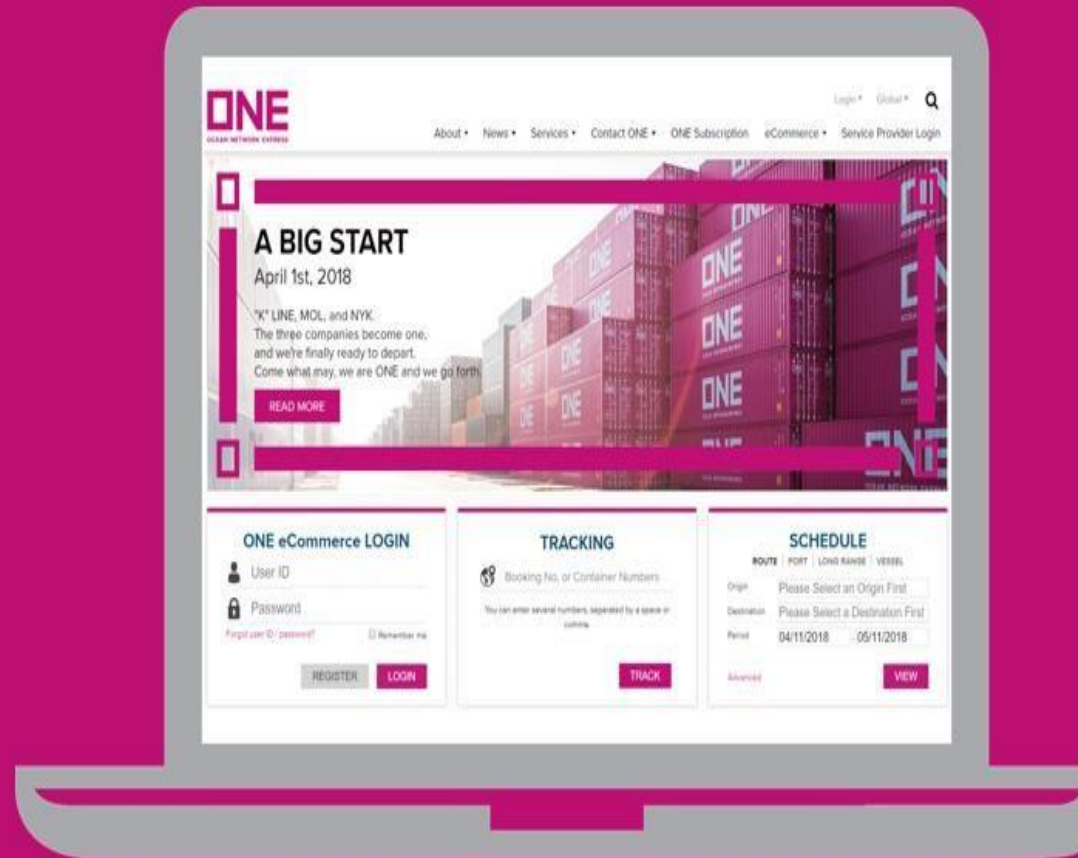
ONE
OCEAN NETWORK EXPRESS

Login ▾ Global ▾

About ▾ News ▾ Services ▾ Contact ONE ▾ ONE Subscription eCommerce ▾ Service Provider Login

A BIG START
April 1st, 2018

"K" LINE, MOL, and NYK.
The three companies become one,
and we're finally ready to depart.
Come what may, we are ONE and we go forth.

READ MORE

ONE
ONE
ONE
ONE
ONE
ONE

ONE eCommerce LOGIN
User ID
Password
Forgot user ID / password?
Remember me
REGISTER LOGIN

TRACKING
Booking No. or Container Numbers
You can enter several numbers, separated by a space or comma.
TRACK

SCHEDULE
ROUTE | PORT | LONG RANGE | VESSEL
Origin Please Select an Origin First
Destination Please Select a Destination First
Period 04/11/2018 - 05/11/2018
Advanced
VIEW